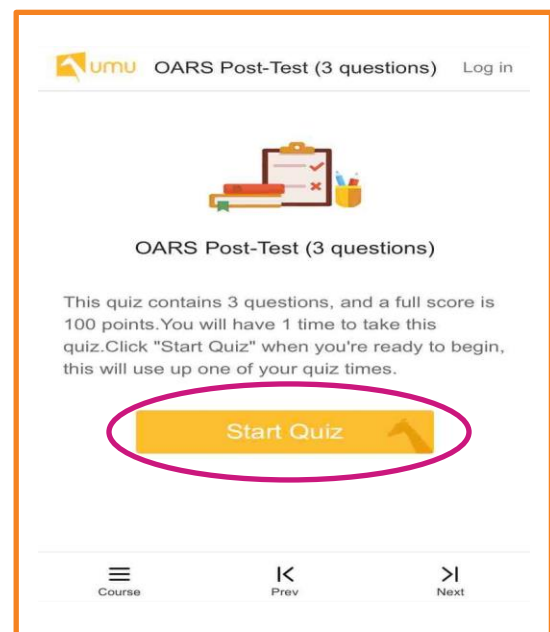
umu OARS Post-Test (3 questions) Log in

OARS Post-Test (3 questions)

This quiz contains 3 questions, and a full score is 100 points.You will have 1 time to take this quiz.Click "Start Quiz" when you're ready to begin, this will use up one of your quiz times.

Start Quiz

Course

Prev

Next